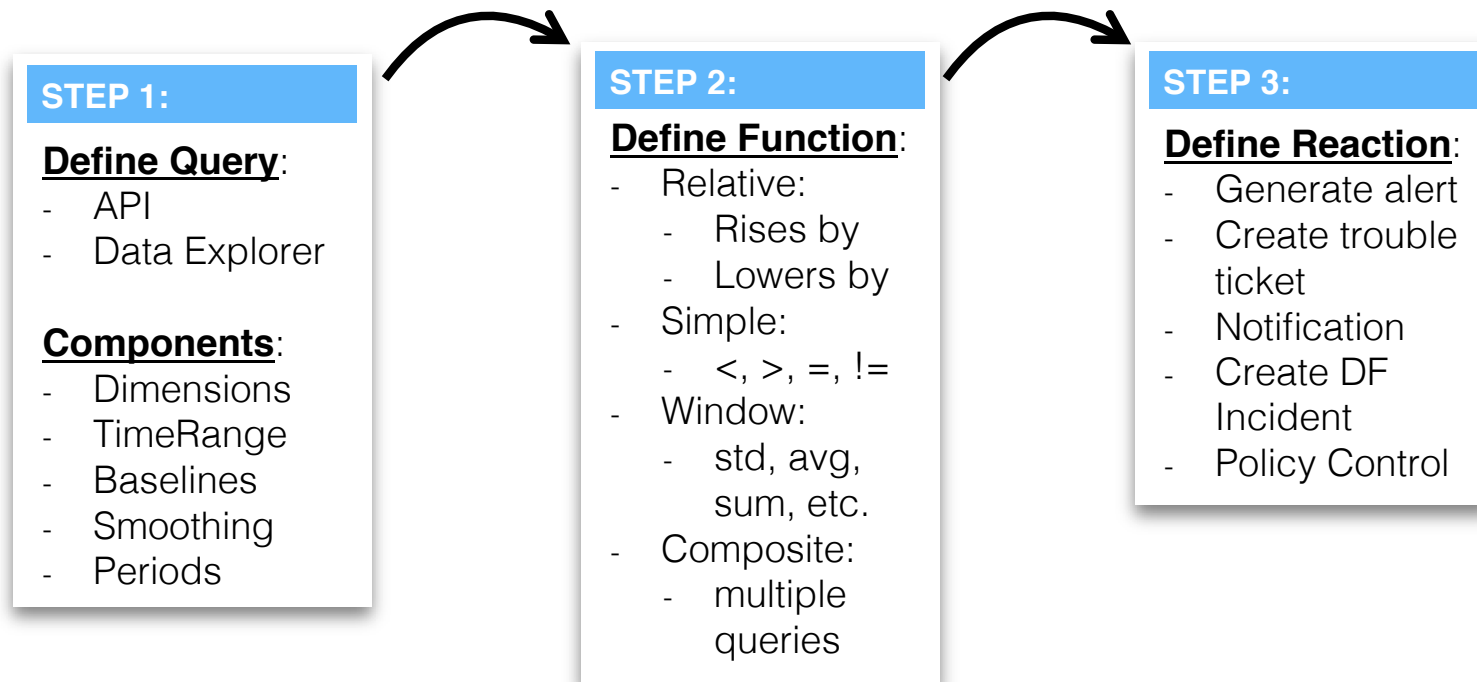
STEP 1:

Define Query:
- API
- Data Explorer

Components:
- Dimensions
- TimeRange
- Baselines
- Smoothing
- Periods

STEP 2:

Define Function:
- Relative:
  - Rises by
  - Lowers by
- Simple:
  - <, >, =, !=
- Window:
  - std, avg, sum, etc.
- Composite:
  - multiple queries

STEP 3:

Define Reaction:
- Generate alert
- Create trouble ticket
- Notification
- Create DF Incident
- Policy Control